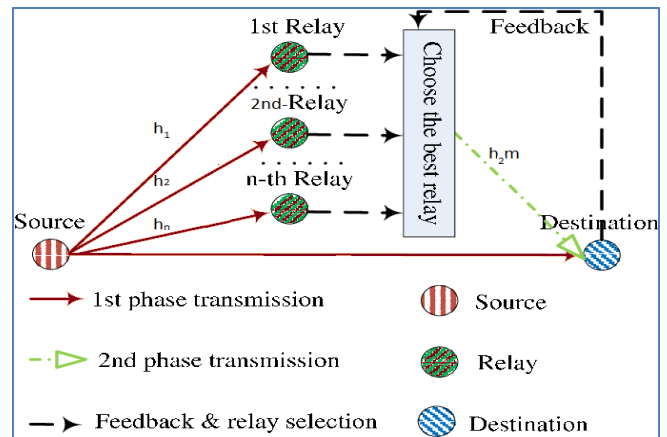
1st Relay

Feedback

2nd-Relay

Choose the best relay

$h_1$

$h_2$

n-th Relay

$h_2m$

$h_n$

Source

Destination

1st phase transmission

Source

2nd phase transmission

Relay

Feedback & relay selection

Destination